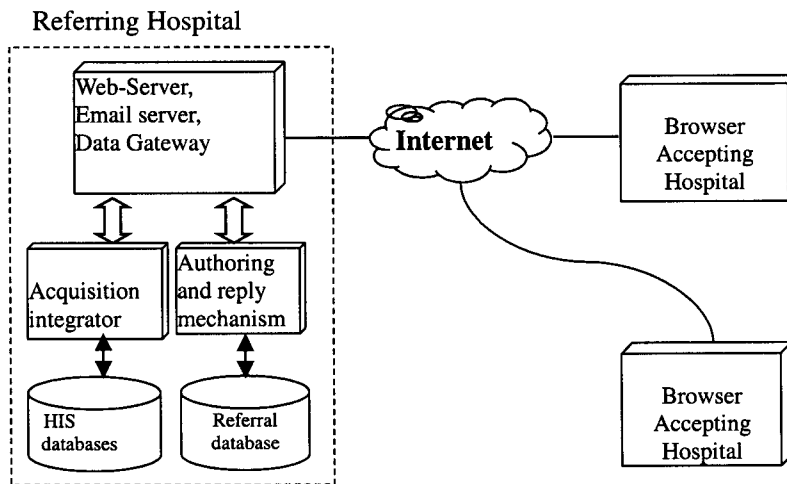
Referring Hospital

Web-Server, Email server, Data Gateway

Internet

Browser Accepting Hospital

Acquisition integrator

Authoring and reply mechanism

HIS databases

Referral database

Browser Accepting Hospital